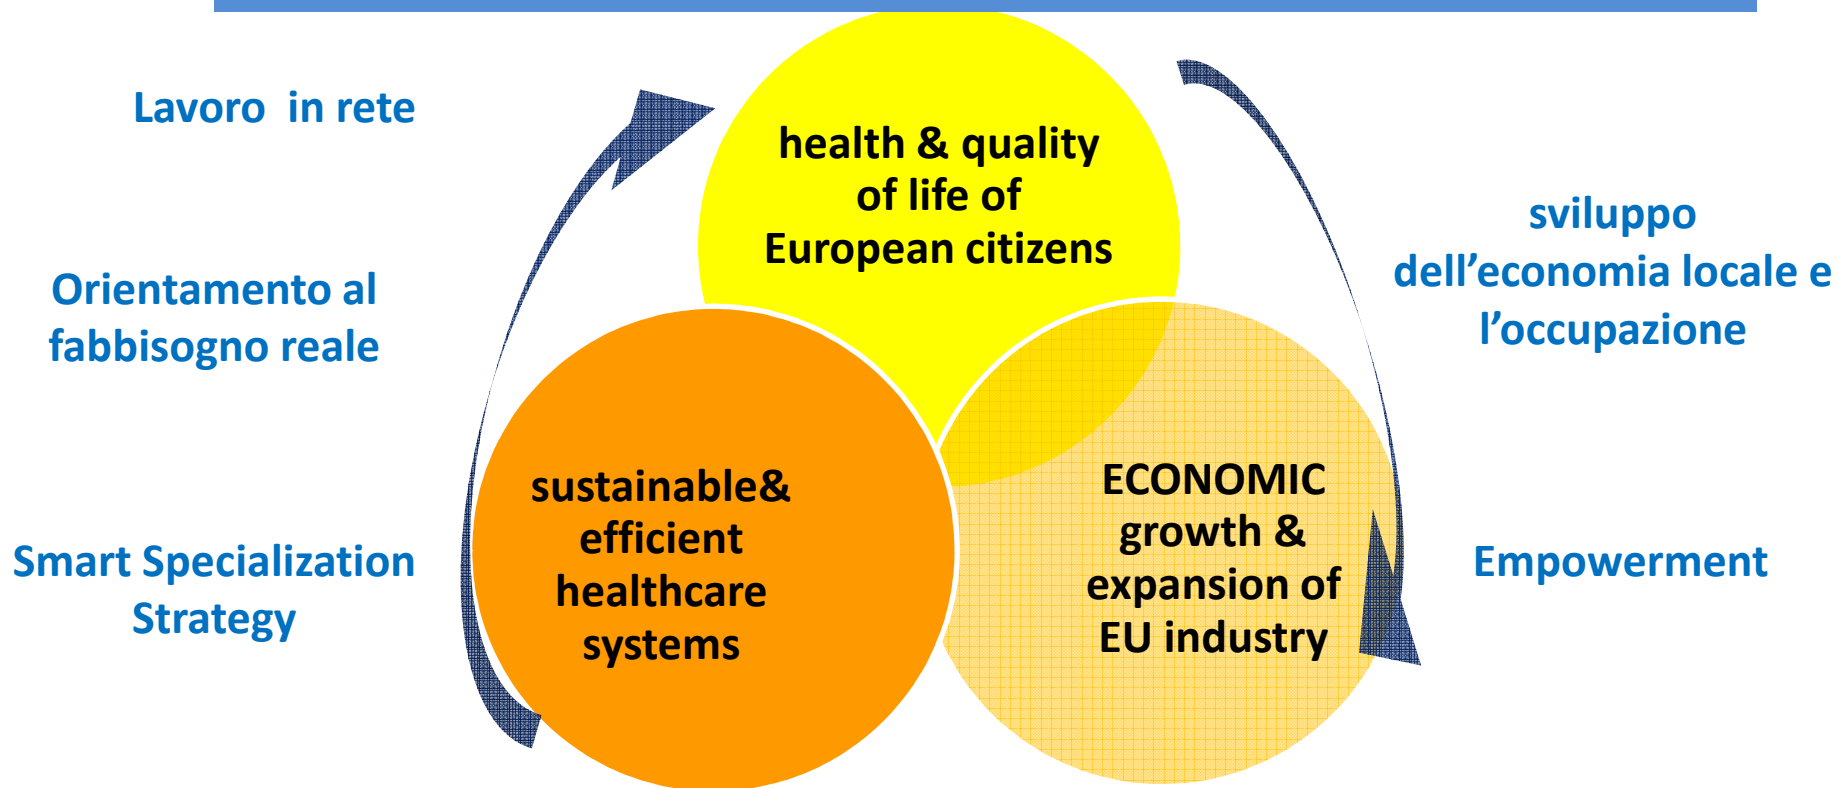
Lavoro in rete

Orientamento al fabbisogno reale

Smart Specialization Strategy

health & quality of life of European citizens

sustainable& efficient healthcare systems

ECONOMIC growth & expansion of EU industry

sviluppo dell’economia locale e l’occupazione

Empowerment